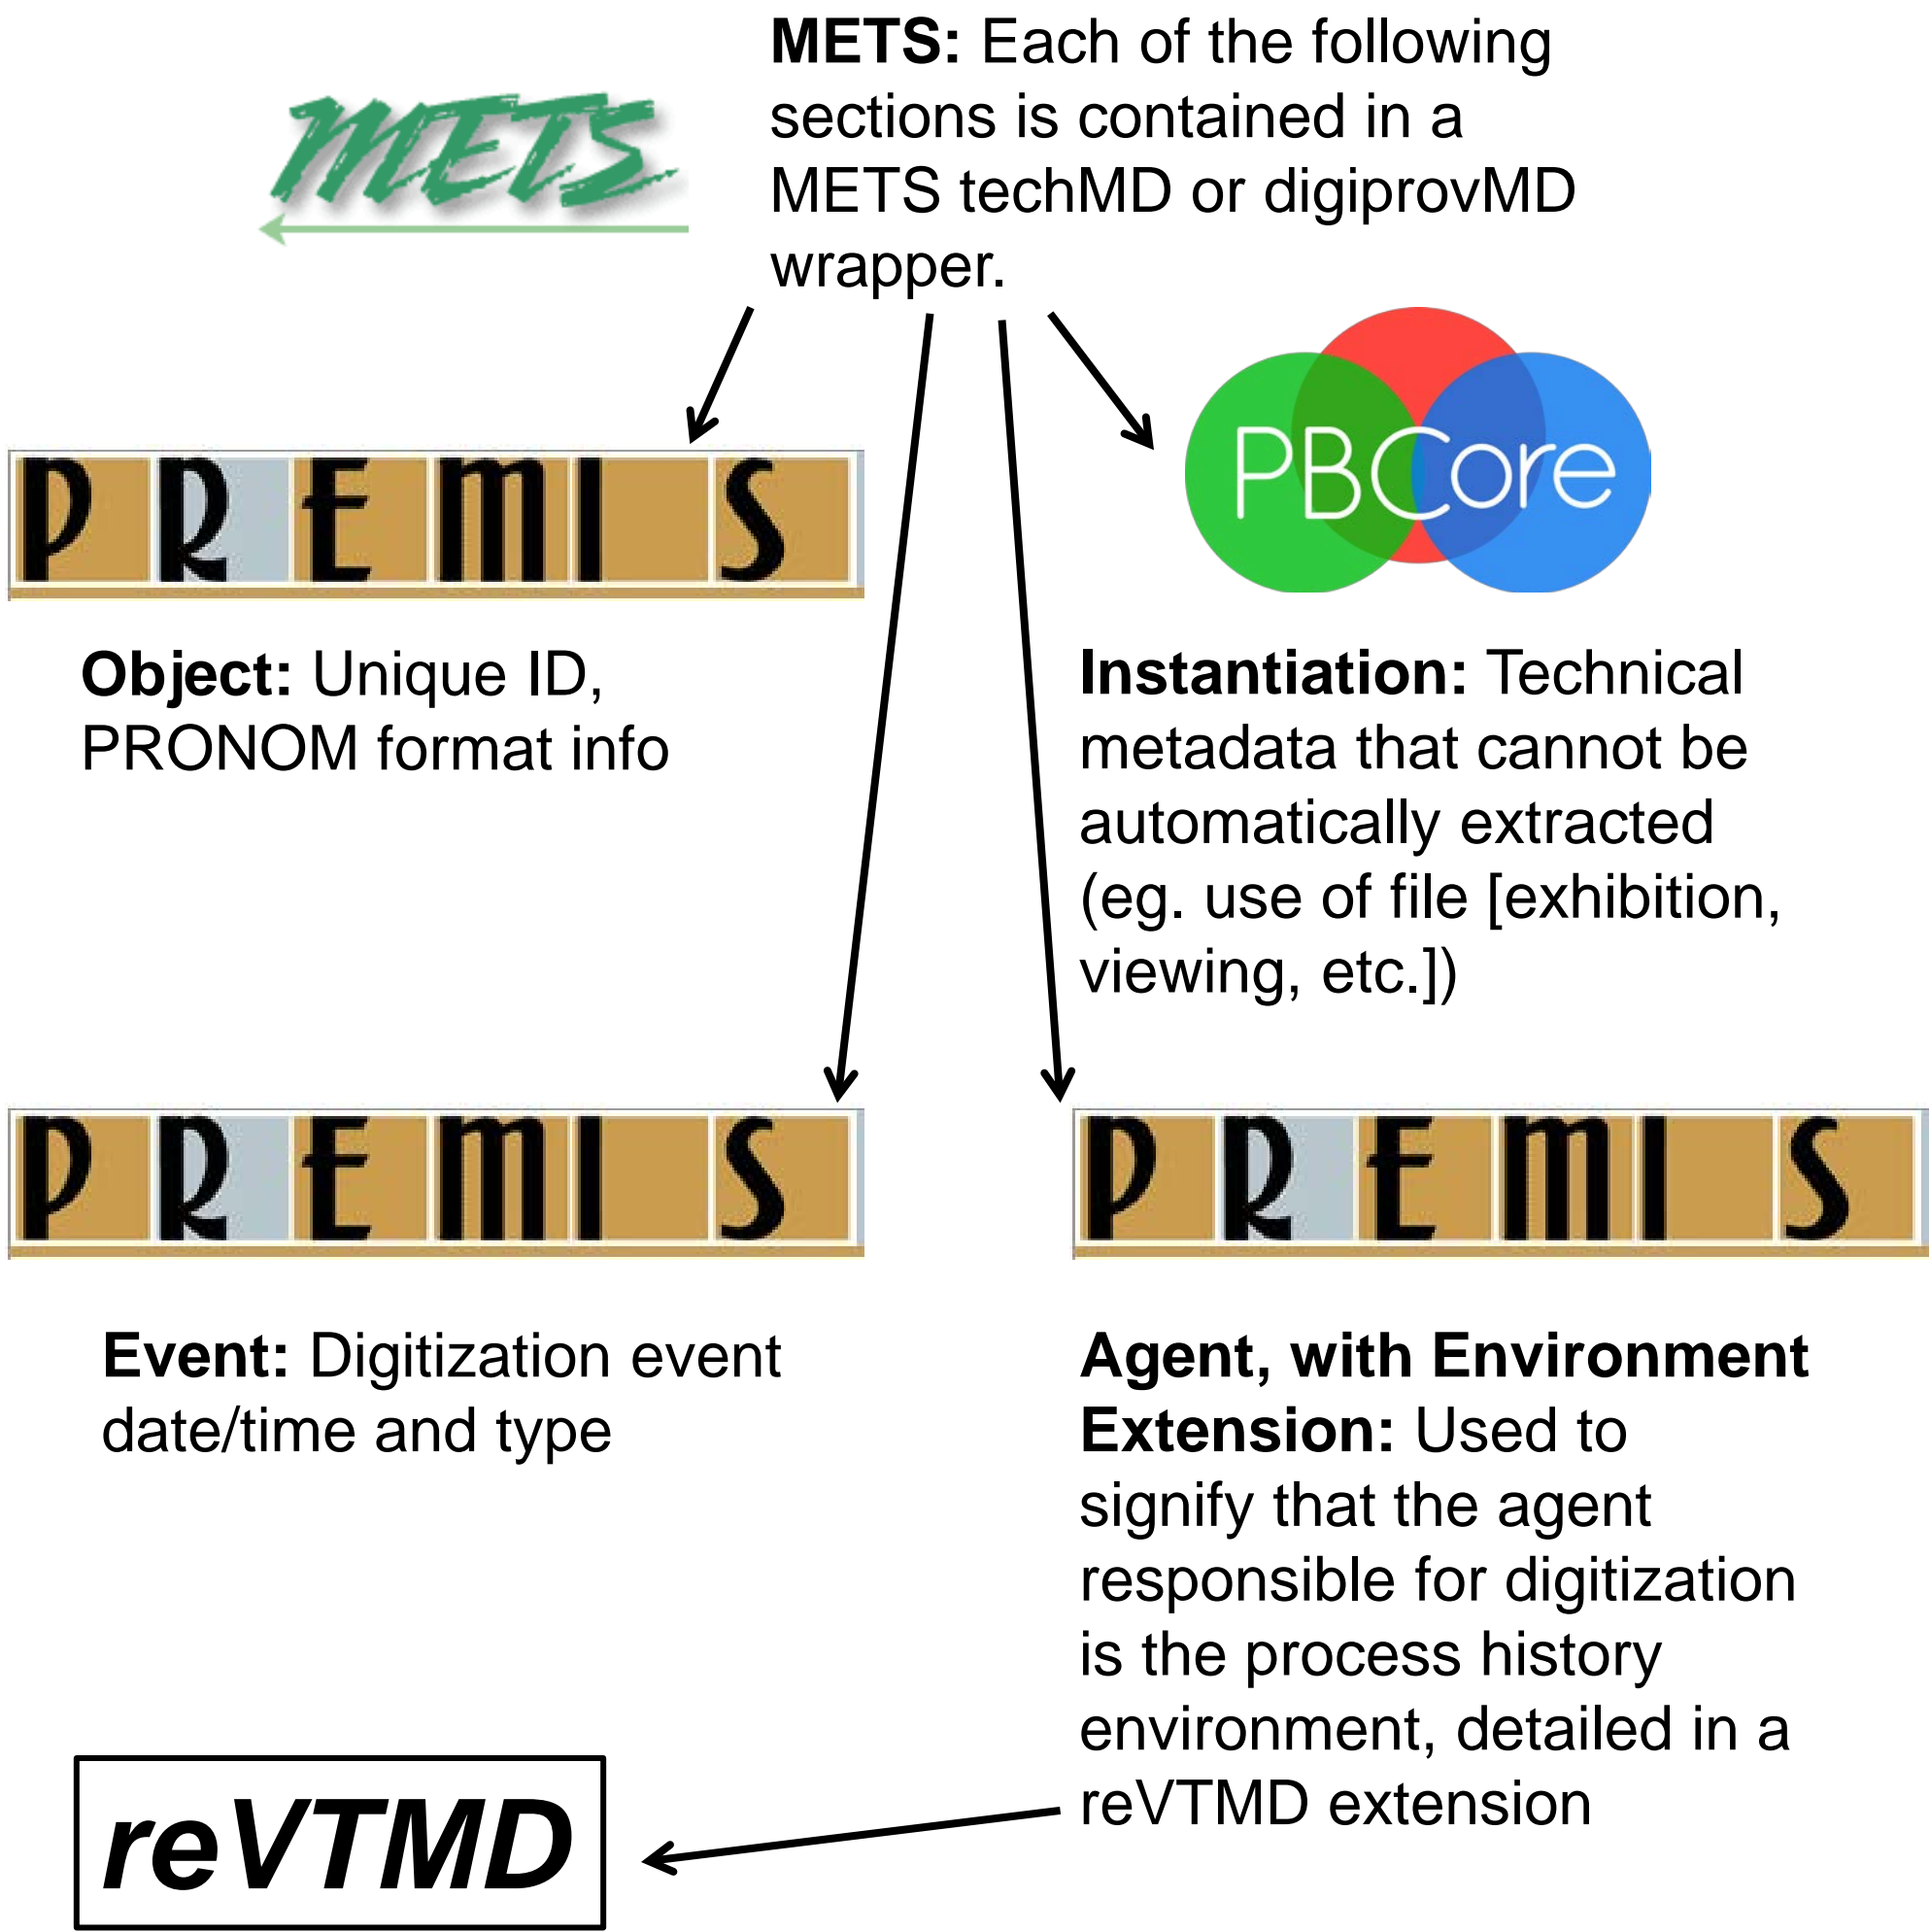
METS

METS: Each of the following sections is contained in a METS techMD or digiprovMD wrapper.

PREMIS

PBCore

Object: Unique ID, PRONOM format info

Instantiation: Technical metadata that cannot be automatically extracted (eg. use of file [exhibition, viewing, etc.])

PREMIS

PREMIS

Event: Digitization event date/time and type

Agent, with Environment Extension: Used to signify that the agent responsible for digitization is the process history environment, detailed in a reVTMD extension

reVTMD